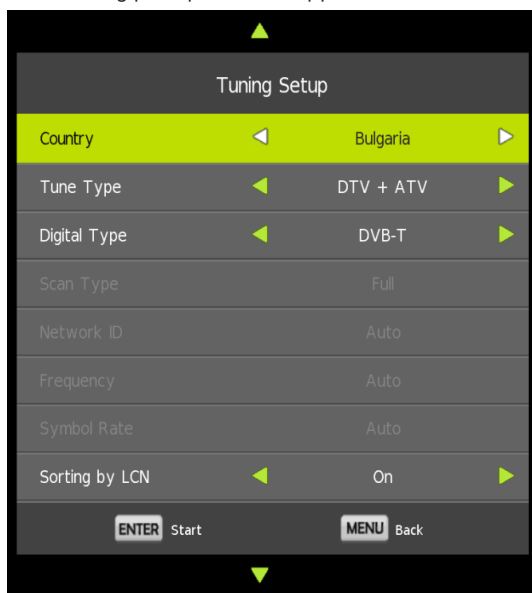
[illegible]

Tuning Setup

| | |
|---|---|
| Country | Bulgaria |
| Tune Type | DTV + ATV |
| Digital Type | DVB-T |
| Scan Type | Full |
| Network ID | Auto |
| Frequency | Auto |
| Symbol Rate | Auto |
| Sorting by LCN | On |

ENTER Start MENU Back